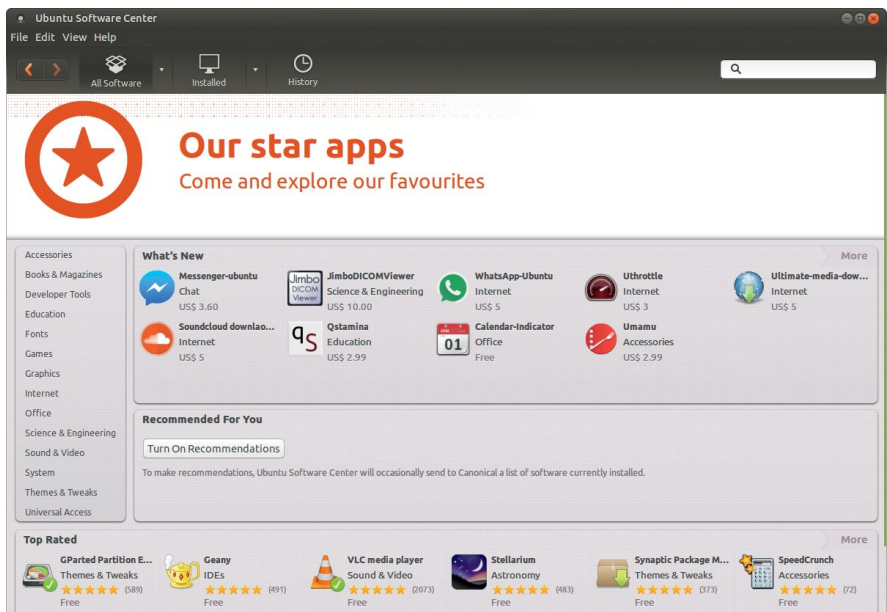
Ubuntu Software Center
File Edit View Help
All Software
Installed
History

Our star apps
Come and explore our favourites

Accessories
Books & Magazines
Developer Tools
Education
Fonts
Games
Graphics
Internet
Office
Science & Engineering
Sound & Video
System
Themes & Tweaks
Universal Access

What's New
More
Messenger-ubuntu
Chat
US$ 3.60
JimboDICOMViewer
Science & Engineering
US$ 10.00
WhatsApp-Ubuntu
Internet
US$ 5
Uthrottle
Internet
US$ 3
Ultimate-media-dow...
Internet
US$ 5
Soundcloud downloa...
Internet
US$ 5
Qstamina
Education
US$ 2.99
Calendar-Indicator
Office
Free
Umamu
Accessories
US$ 2.99

Recommended For You
Turn On Recommendations
To make recommendations, Ubuntu Software Center will occasionally send to Canonical a list of software currently installed.

Top Rated
More
GParted Partition E...
Themes & Tweaks
(589)
Free
Geany
IDEs
(491)
Free
VLC media player
Sound & Video
(2073)
Free
Stellarium
Astronomy
(483)
Free
Synaptic Package M...
Themes & Tweaks
(373)
Free
SpeedCrunch
Accessories
(72)
Free